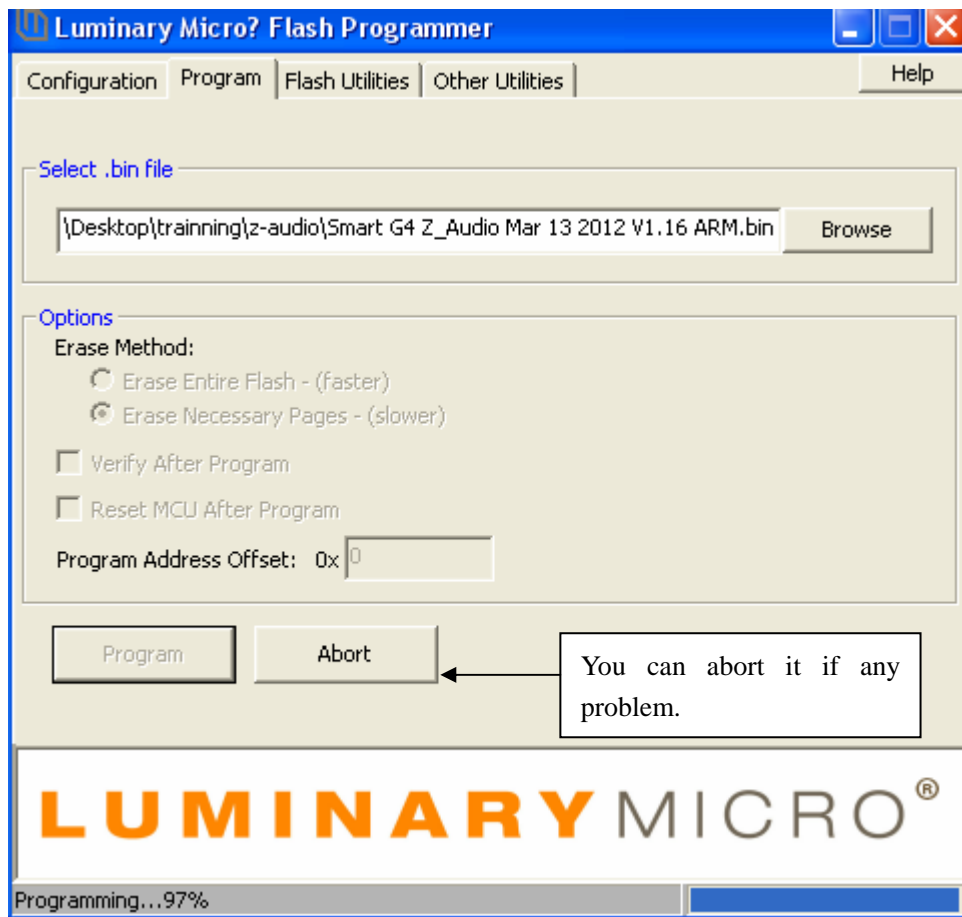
Luminary Micro? Flash Programmer

Configuration | Program | Flash Utilities | Other Utilities

Help

Select .bin file

\Desktop\trainning\z-audio\Smart G4 Z_Audio Mar 13 2012 V1.16 ARM.bin

Browse

Options

Erase Method:

Erase Entire Flash - (faster)

Erase Necessary Pages - (slower)

Verify After Program

Reset MCU After Program

Program Address Offset: 0x 0

Program

Abort

You can abort it if any problem.

LUMINARY MICRO®

Programming...97%